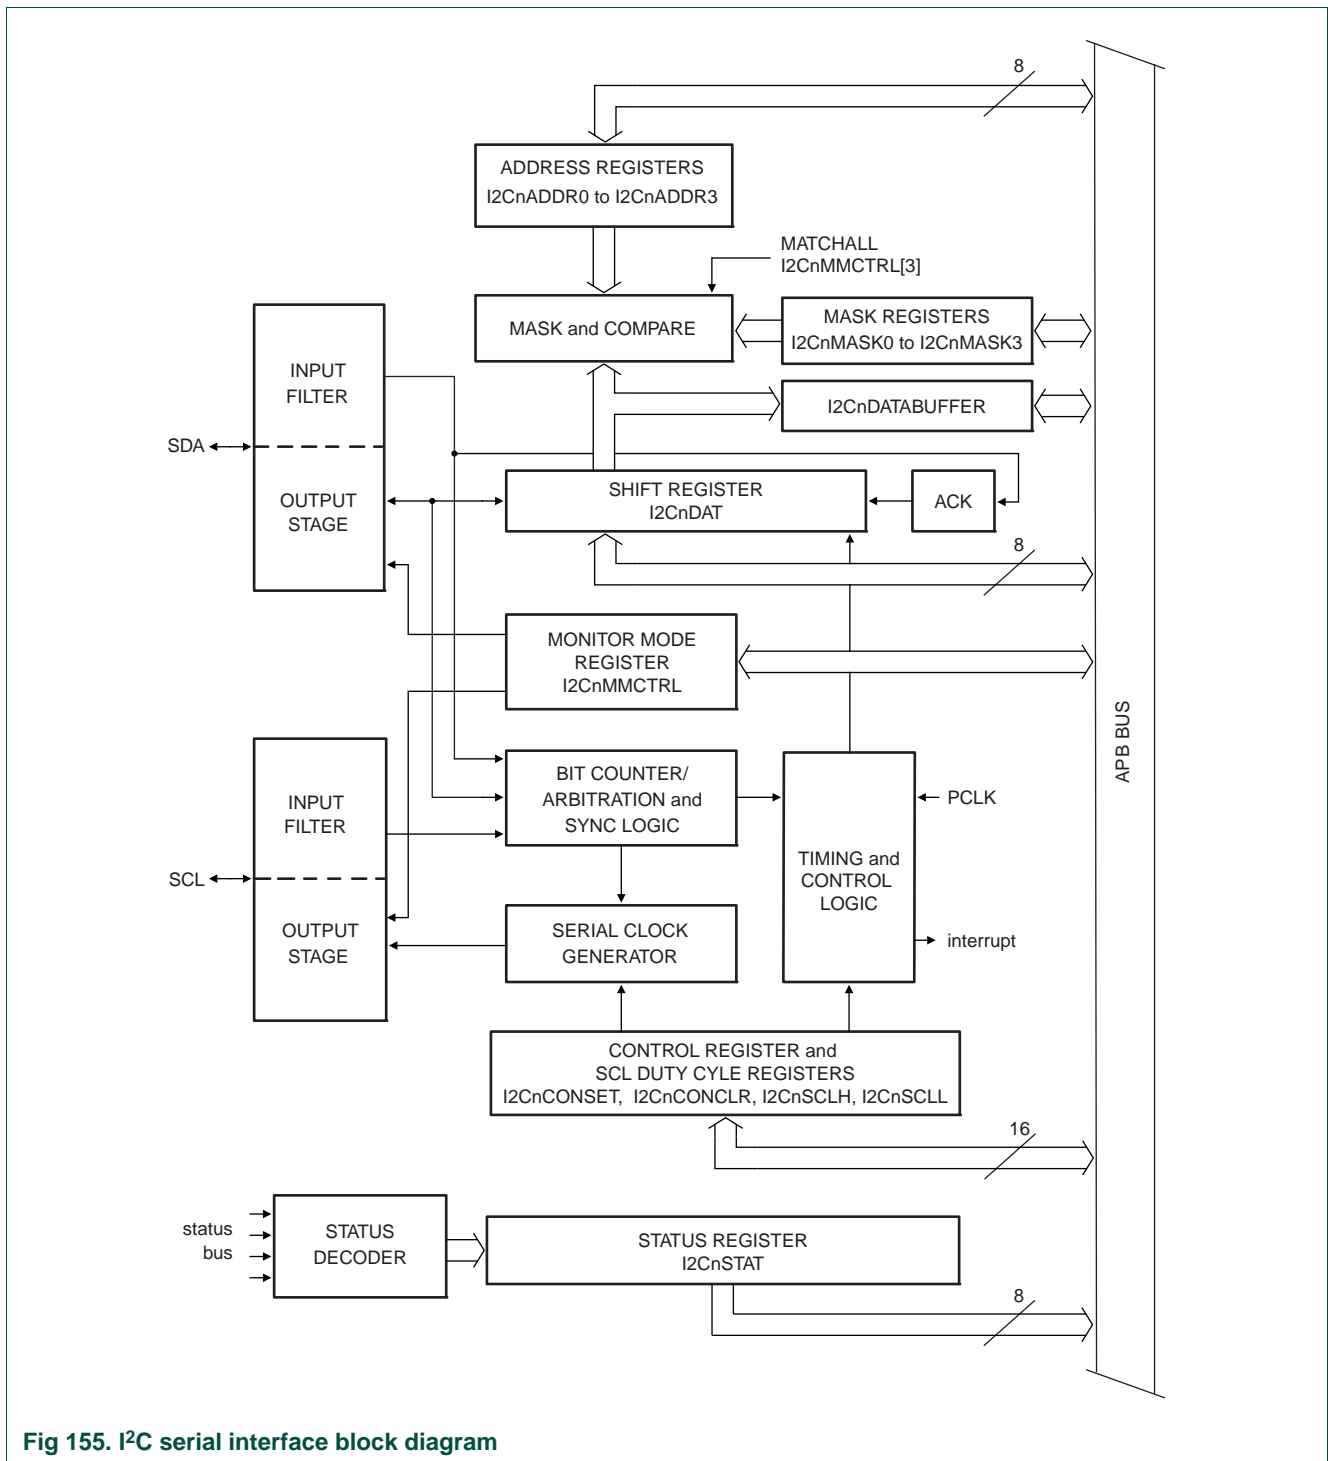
8

ADDRESS REGISTERS
I2CnADDR0 to I2CnADDR3

MATCHALL
I2CnMMCTRL[3]

MASK and COMPARE

MASK REGISTERS
I2CnMASK0 to I2CnMASK3

INPUT
FILTER

I2CnDATABUFFER

SDA

OUTPUT
STAGE

SHIFT REGISTER
I2CnDAT

ACK

8

MONITOR MODE
REGISTER
I2CnMMCTRL

APB BUS

INPUT
FILTER

BIT COUNTER/
ARBITRATION and
SYNC LOGIC

PCLK

SCL

TIMING and
CONTROL
LOGIC

OUTPUT
STAGE

SERIAL CLOCK
GENERATOR

interrupt

CONTROL REGISTER and
SCL DUTY CYCLE REGISTERS
I2CnCONSET, I2CnCONCLR, I2CnSCLH, I2CnSCLL

16

status
bus

STATUS
DECODER

STATUS REGISTER
I2CnSTAT

8

Fig 155. I$^2$C serial interface block diagram